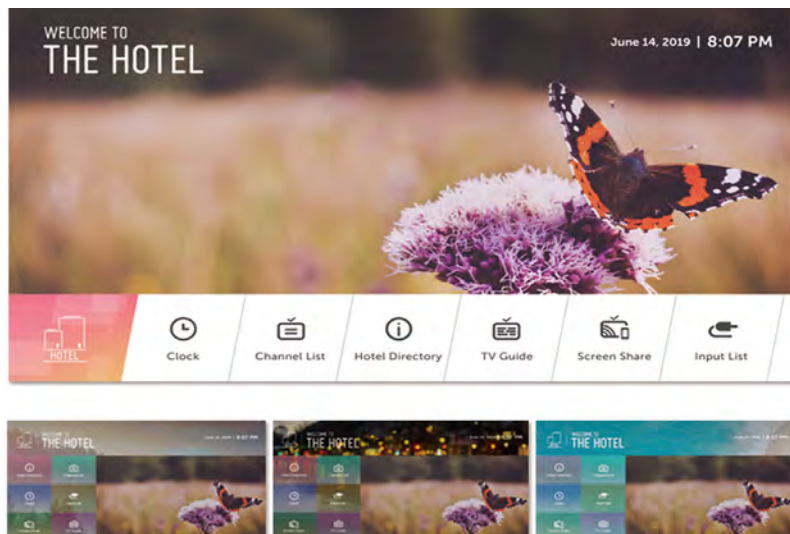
WELCOME TO
THE HOTEL

June 14, 2019 | 8:07 PM

HOTEL

Clock

Channel List

Hotel Directory

TV Guide

Screen Share

Input List

WELCOME TO
THE HOTEL

June 14, 2019 | 8:07 PM

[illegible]

WELCOME TO
THE HOTEL

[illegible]

WELCOME TO
THE HOTEL

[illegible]